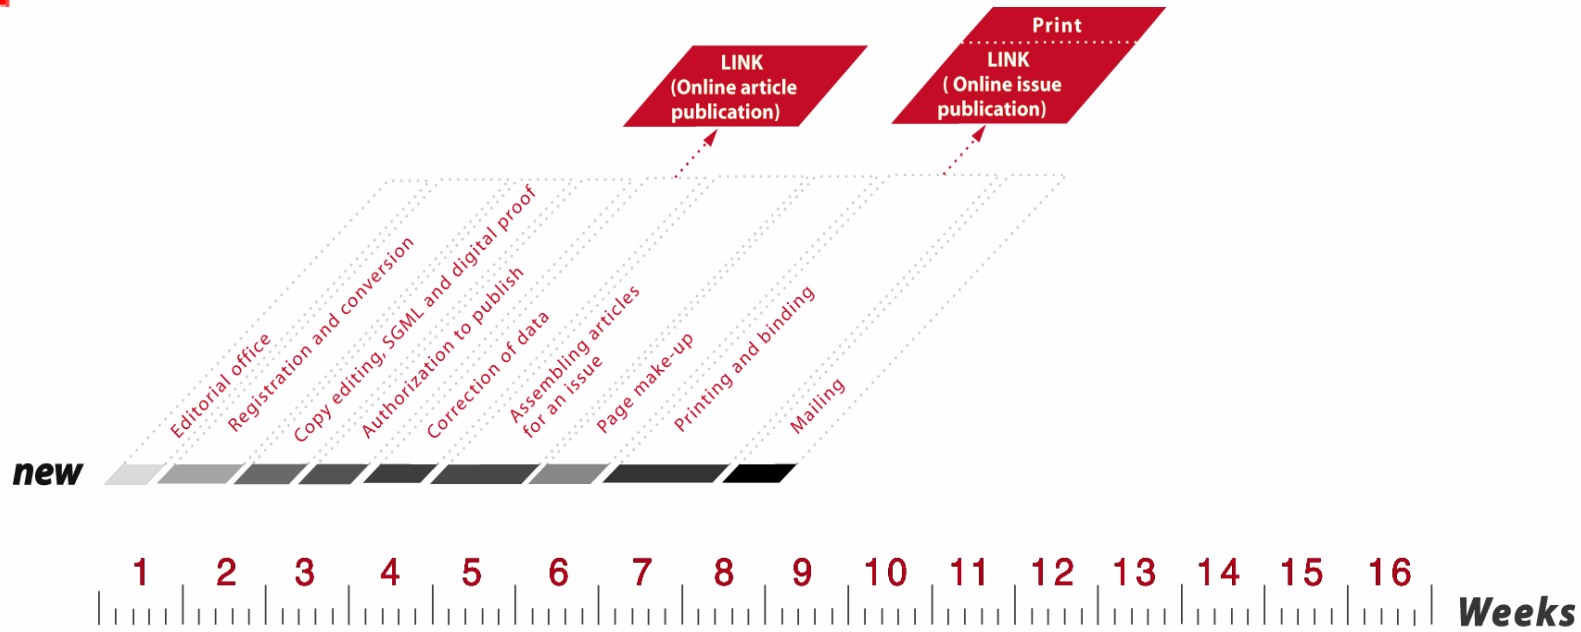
LINK
(Online article publication)

Print
LINK
( Online issue publication)

Editorial office
Registration and conversion
Copy editing, SGML and digital proof
Authorization to publish
Correction of data
Assembling articles for an issue
Page make-up
Printing and binding
Mailing

new

1 2 3 4 5 6 7 8 9 10 11 12 13 14 15 16

Weeks